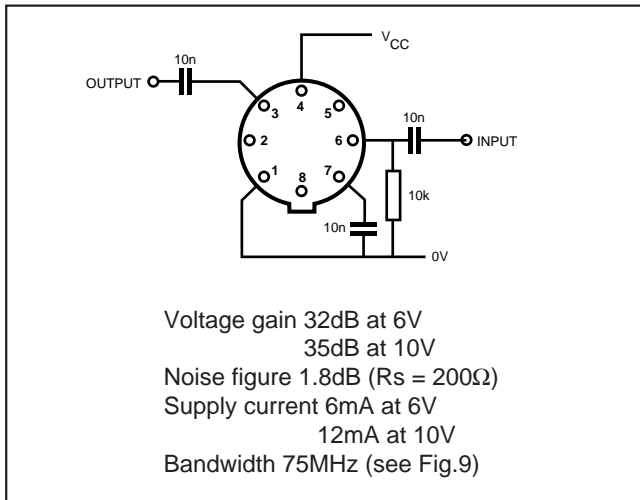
V$_{CC}$

10n

OUTPUT

4

3

5

2

6

10n

INPUT

1

8

7

10k

10n

0V

Voltage gain 32dB at 6V
35dB at 10V
Noise figure 1.8dB (Rs = 200Ω)
Supply current 6mA at 6V
12mA at 10V
Bandwidth 75MHz (see Fig.9)